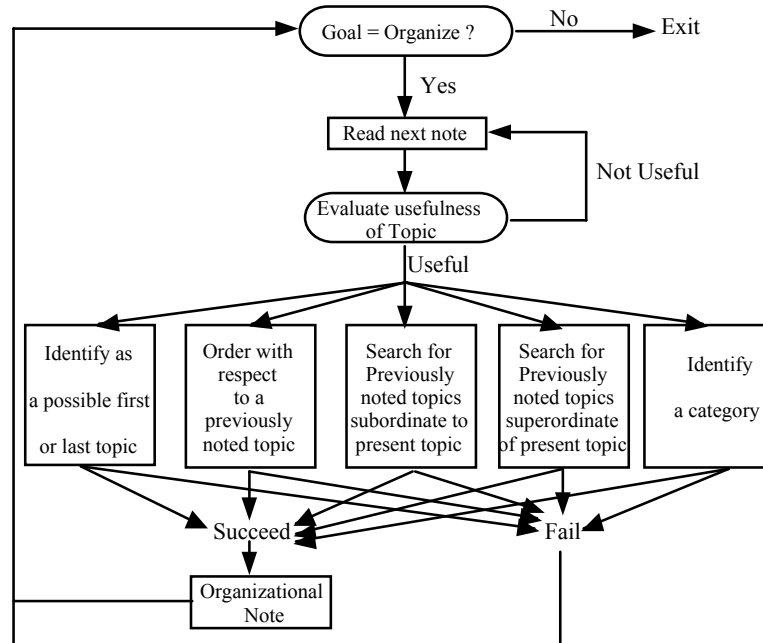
Goal = Organize ?

No

Exit

Yes

Read next note

Not Useful

Evaluate usefulness of Topic

Useful

Identify as a possible first or last topic

Order with respect to a previously noted topic

Search for Previously noted topics subordinate to present topic

Search for Previously noted topics superordinate of present topic

Identify a category

Succeed

Fail

Organizational Note